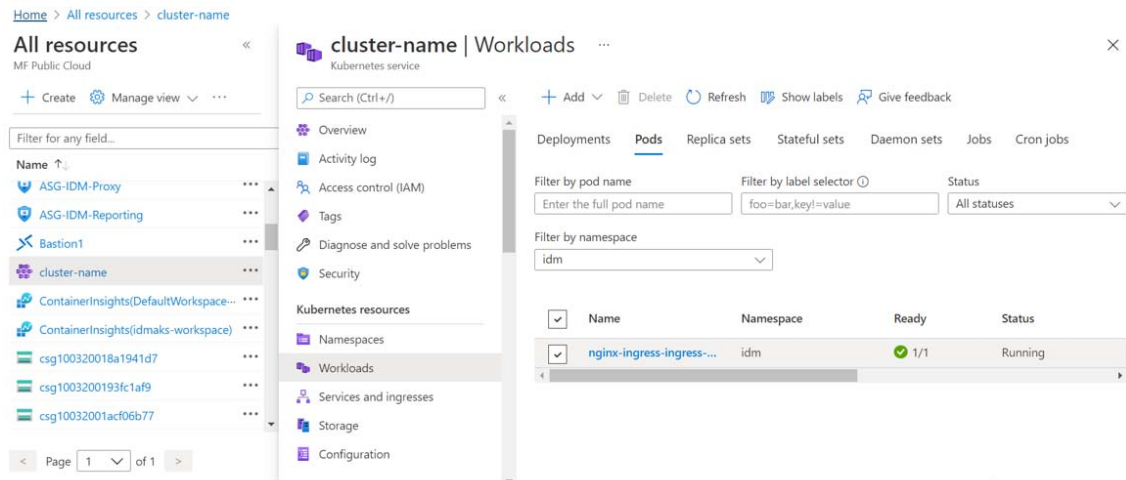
Home > All resources > cluster-name

All resources
MF Public Cloud

+ Create   Manage view   ···

Filter for any field...

Name ↑↓

ASG-IDM-Proxy ···
ASG-IDM-Reporting ···
Bastion1 ···
cluster-name ···
ContainerInsights(DefaultWorkspace-··· ···
ContainerInsights(idmaks-workspace) ···
csg100320018a1941d7 ···
csg1003200193fc1af9 ···
csg10032001acf06b77 ···

< Page 1 of 1 >

cluster-name | Workloads ···
Kubernetes service

Search (Ctrl+/)

Overview
Activity log
Access control (IAM)
Tags
Diagnose and solve problems
Security

Kubernetes resources
Namespaces
Workloads
Services and ingresses
Storage
Configuration

+ Add   Delete   Refresh   Show labels   Give feedback

Deployments   Pods   Replica sets   Stateful sets   Daemon sets   Jobs   Cron jobs

Filter by pod name
Enter the full pod name

Filter by label selector
foo=bar,key!=value

Status
All statuses

Filter by namespace
idm

| | Name | Namespace | Ready | Status |
|---|---|---|---|---|
| ✓ | nginx-ingress-ingress-... | idm | 1/1 | Running |